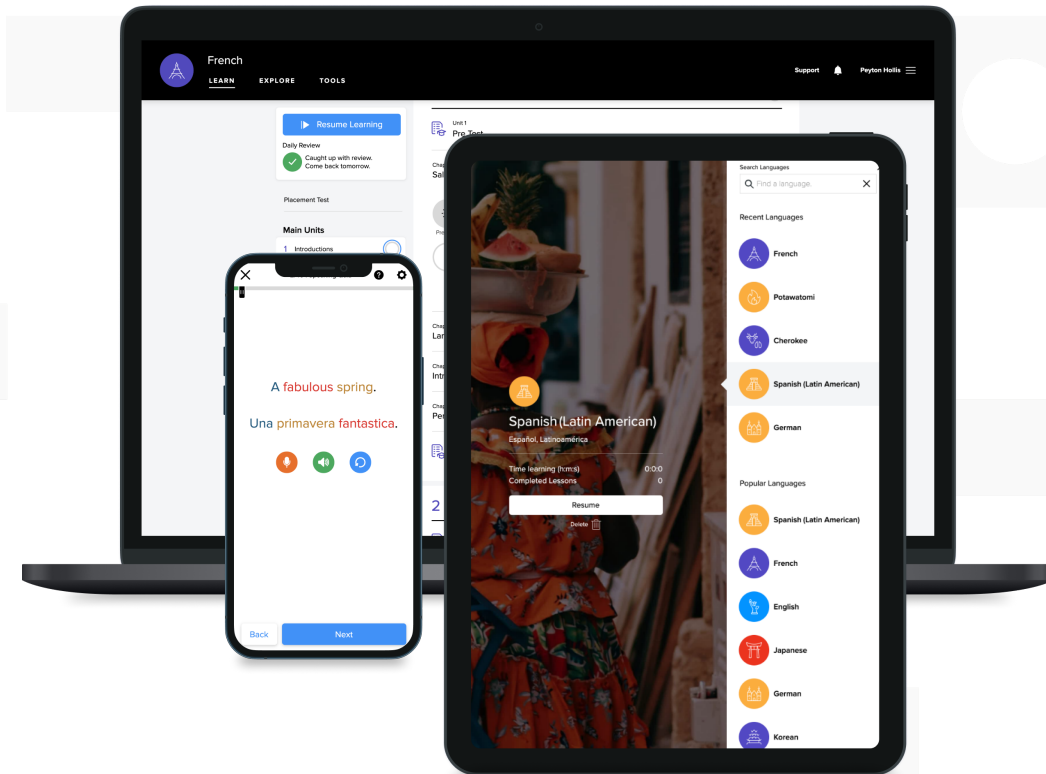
French
LEARN EXPLORE TOOLS
Support Peyton Hollis

Resume Learning
Daily Review
Caught up with review. Come back tomorrow.
Placement Test
Main Units
1 Introductions

Unit 1
Pre Test

A fabulous spring.
Una primavera fantastica.
Back
Next

Spanish (Latin American)
Español, Latinoamérica
Time learning (h:m:s) 0:0:0
Completed Lessons 0
Resume
Delete

Search Languages
Find a language.
Recent Languages
French
Potawatomi
Cherokee
Spanish (Latin American)
German
Popular Languages
Spanish (Latin American)
French
English
Japanese
German
Korean